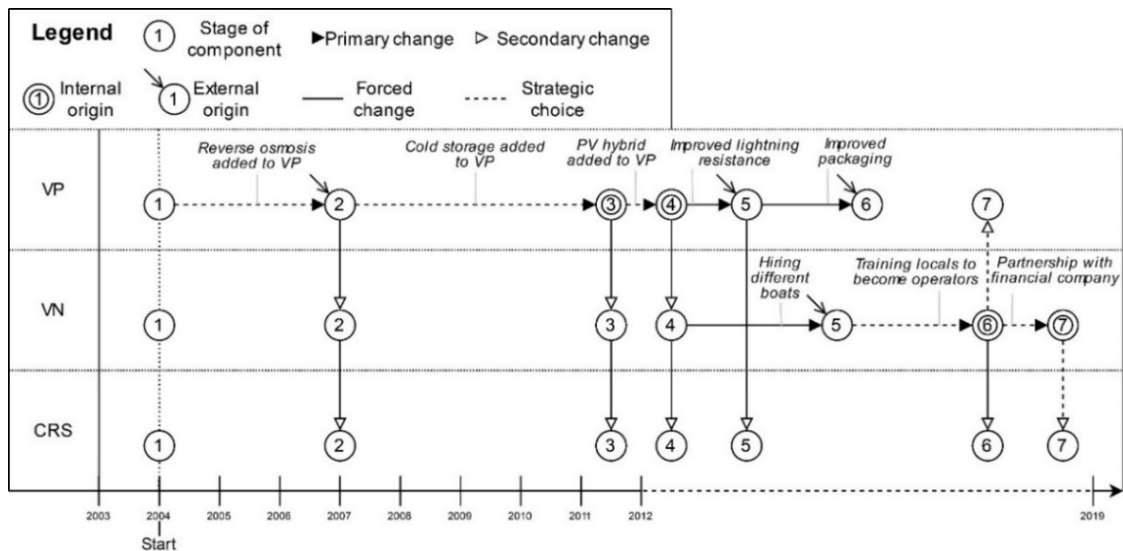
Legend
1 Stage of component
▶Primary change
▷ Secondary change
1 Internal origin
1 External origin
Forced change
Strategic choice

VP
VN
CRS

Reverse osmosis added to VP
Cold storage added to VP
PV hybrid added to VP
Improved lightning resistance
Improved packaging
Hiring different boats
Training locals to become operators
Partnership with financial company

1 2 3 4 5 6 7
1 2 3 4 5 6 7
1 2 3 4 5 6 7

2003 2004 2005 2006 2007 2008 2009 2010 2011 2012 2019
Start